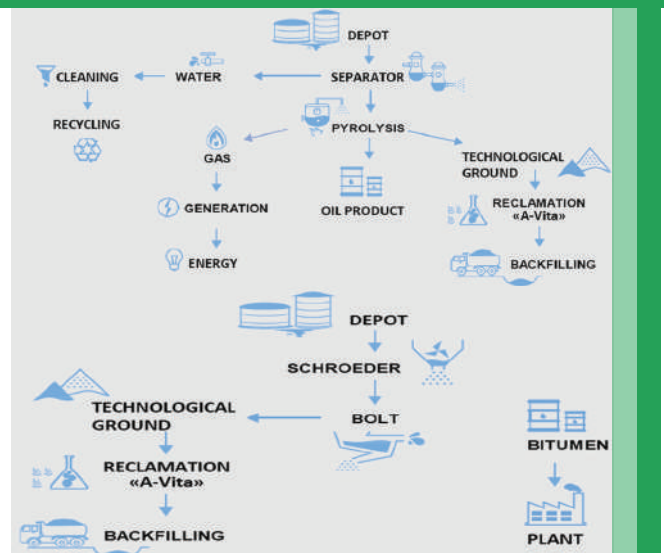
DEPOT

CLEANING

WATER

SEPARATOR

RECYCLING

PYROLYSIS

GAS

OIL PRODUCT

TECHNOLOGICAL GROUND

GENERATION

RECLAMATION «A-Vita»

ENERGY

BACKFILLING

DEPOT

SCHROEDER

TECHNOLOGICAL GROUND

BOLT

BITUMEN

RECLAMATION «A-Vita»

BACKFILLING

PLANT